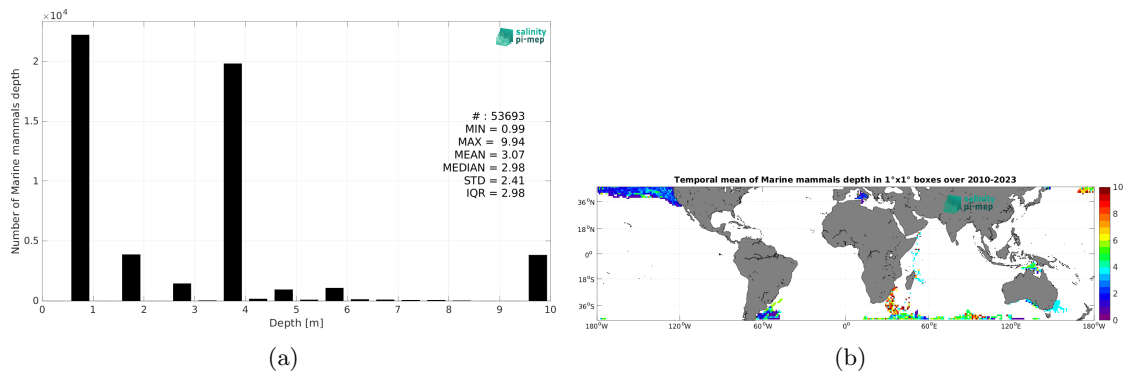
$\times10^4$
salinity pi-mep
Number of Marine mammals depth
2
1.5
1
0.5
0
0 1 2 3 4 5 6 7 8 9 10
Depth [m]
# : 53693
MIN = 0.99
MAX = 9.94
MEAN = 3.07
MEDIAN = 2.98
STD = 2.41
IQR = 2.98

(a)

Temporal mean of Marine mammals depth in 1°x1° boxes over 2010-2023
36°N
18°N
0°
18°S
36°S
180°W 120°W 60°W 0° 60°E 120°E 180°W
pi-mep
10
8
6
4
2
0

(b)